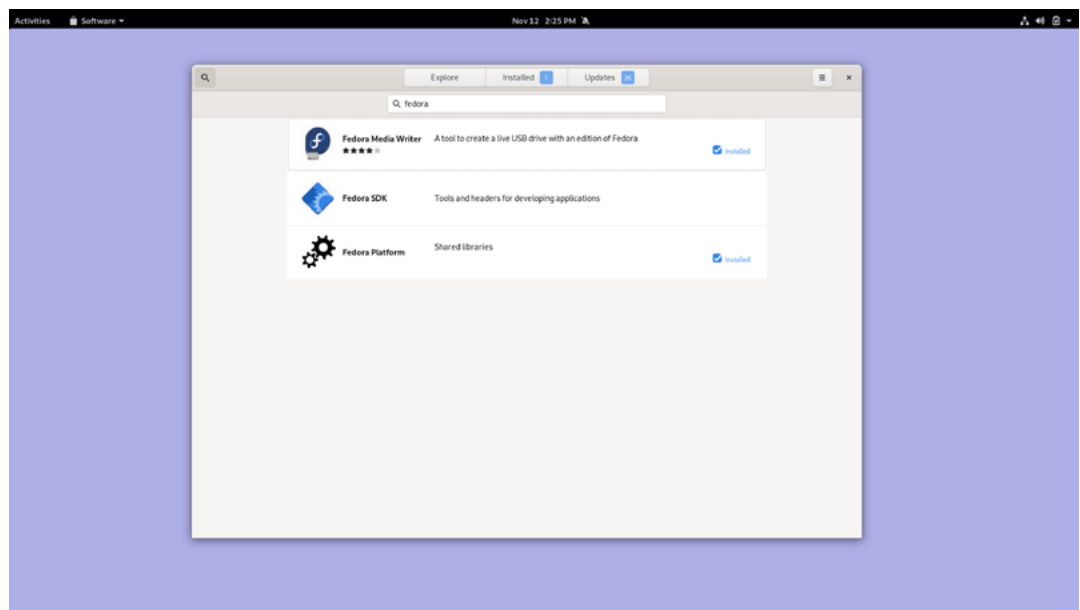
Activities Software ▾

Nov 12 2:25 PM

Explore Installed 1 Updates 26

fedora

Fedora Media Writer ★★★★☆ A tool to create a live USB drive with an edition of Fedora Installed

Fedora SDK Tools and headers for developing applications

Fedora Platform Shared libraries Installed